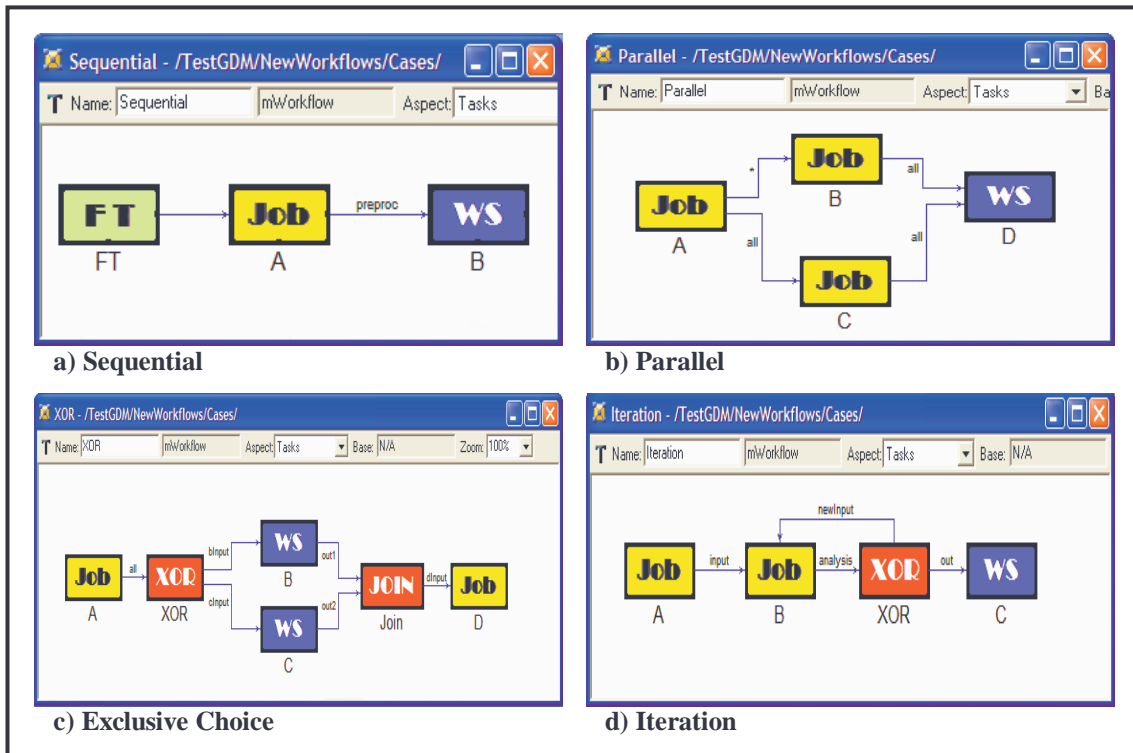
Sequential - /TestGDM/NewWorkflows/Cases/

T Name: Sequential mWorkflow Aspect: Tasks

FT Job preproc WS

FT A B

a) Sequential

Parallel - /TestGDM/NewWorkflows/Cases/

T Name: Parallel mWorkflow Aspect: Tasks Ba

Job * Job all WS

A all B all D

Job

C

b) Parallel

XOR - /TestGDM/NewWorkflows/Cases/

T Name: XOR mWorkflow Aspect: Tasks Base: N/A Zoom: 100%

Job all XOR bInput WS out1 JOIN dInput Job

A XOR cInput B out2 Join D

WS

C

c) Exclusive Choice

Iteration - /TestGDM/NewWorkflows/Cases/

T Name: Iteration mWorkflow Aspect: Tasks Base: N/A

newInput

Job input Job analysis XOR out WS

A B XOR C

d) Iteration